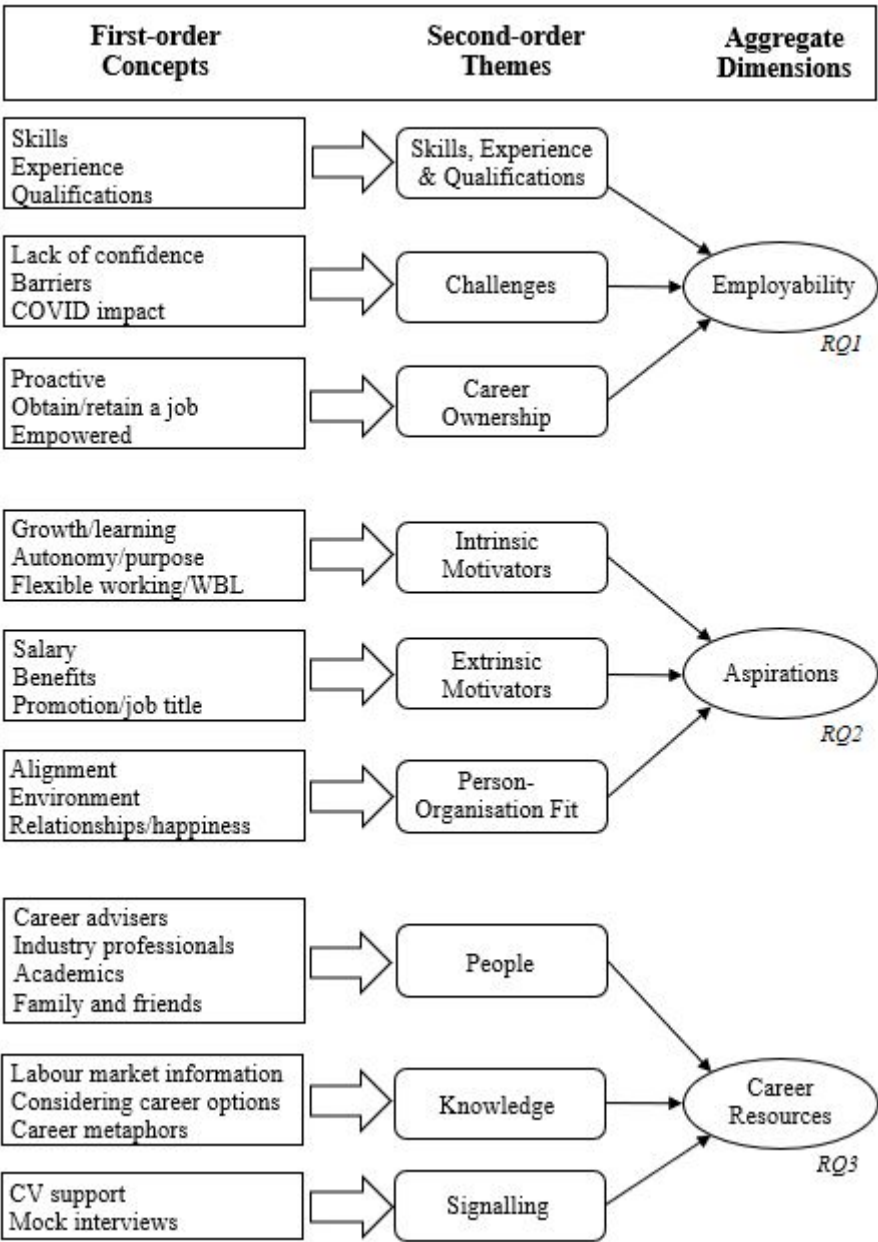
First-order Concepts

Second-order Themes

Aggregate Dimensions

Skills
Experience
Qualifications

Skills, Experience & Qualifications

Lack of confidence
Barriers
COVID impact

Challenges

Employability

RQ1

Proactive
Obtain/retain a job
Empowered

Career Ownership

Growth/learning
Autonomy/purpose
Flexible working/WBL

Intrinsic Motivators

Salary
Benefits
Promotion/job title

Extrinsic Motivators

Aspirations

RQ2

Alignment
Environment
Relationships/happiness

Person-Organisation Fit

Career advisers
Industry professionals
Academics
Family and friends

People

Labour market information
Considering career options
Career metaphors

Knowledge

Career Resources

RQ3

CV support
Mock interviews

Signalling